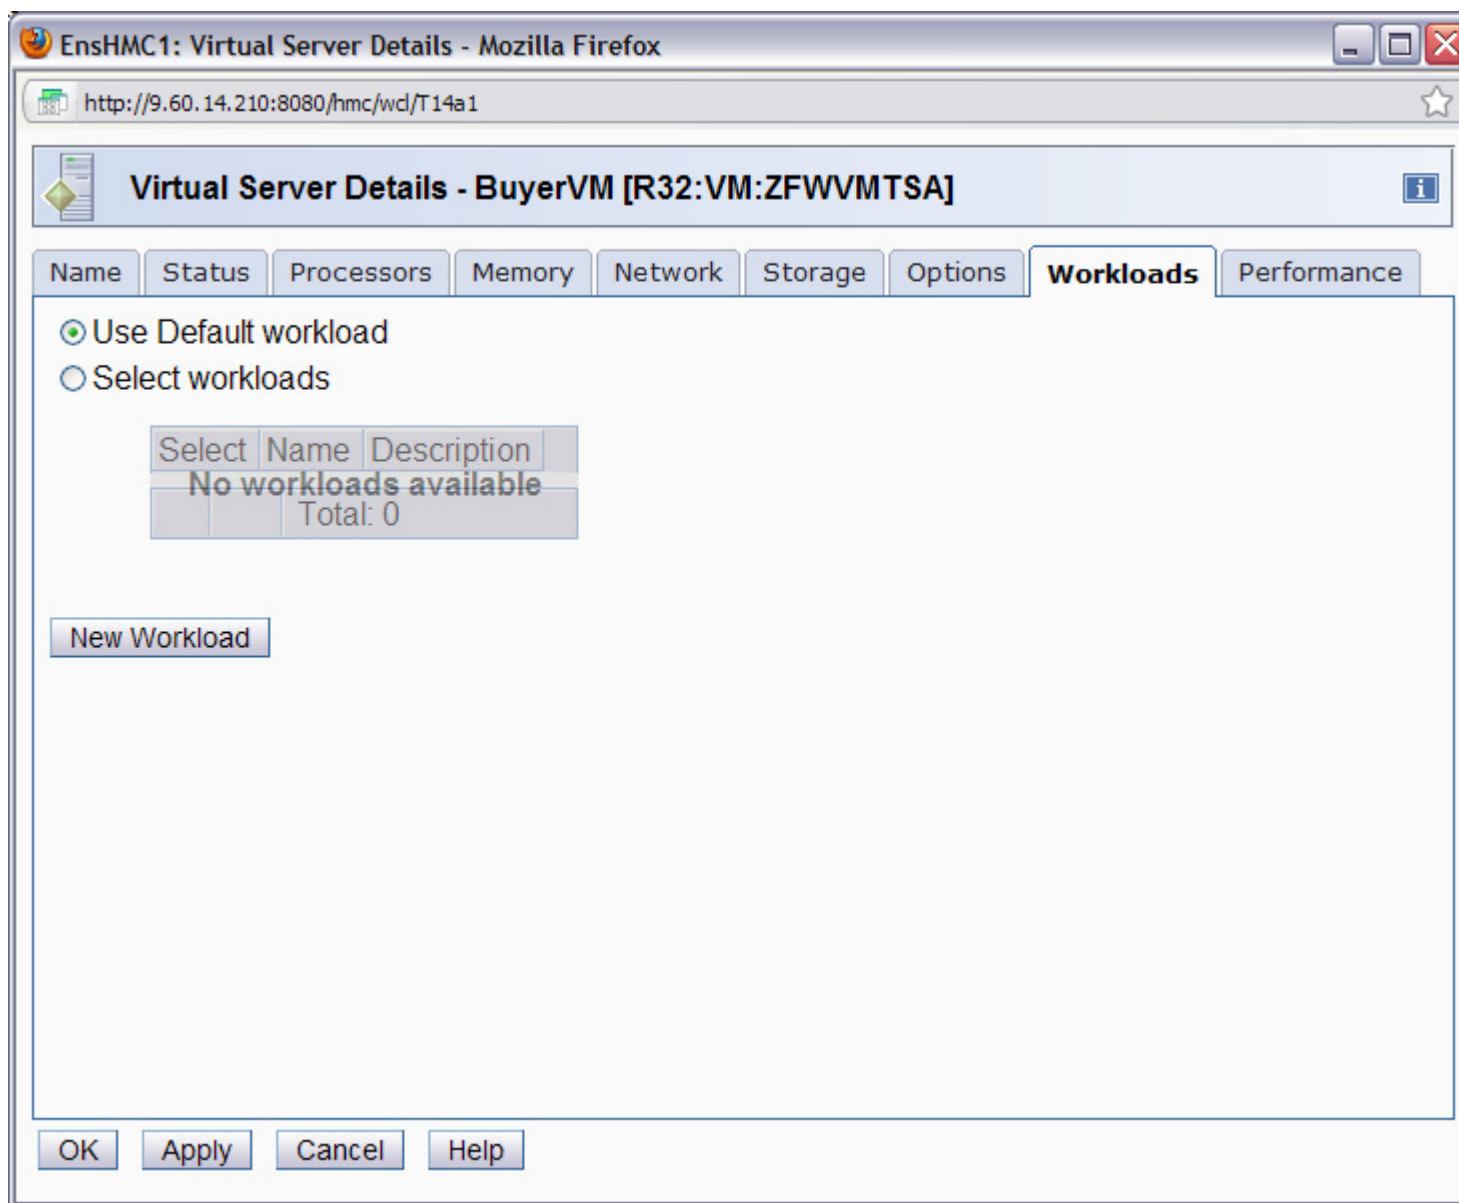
EnsHMC1: Virtual Server Details - Mozilla Firefox

http://9.60.14.210:8080/hmc/wcl/T14a1

Virtual Server Details - BuyerVM [R32:VM:ZFWVMTSA]

Name | Status | Processors | Memory | Network | Storage | Options | Workloads | Performance

Use Default workload
Select workloads

| Select | Name | Description |
|---|---|---|
| No workloads available | | |
| Total: 0 | | |

New Workload

OK Apply Cancel Help